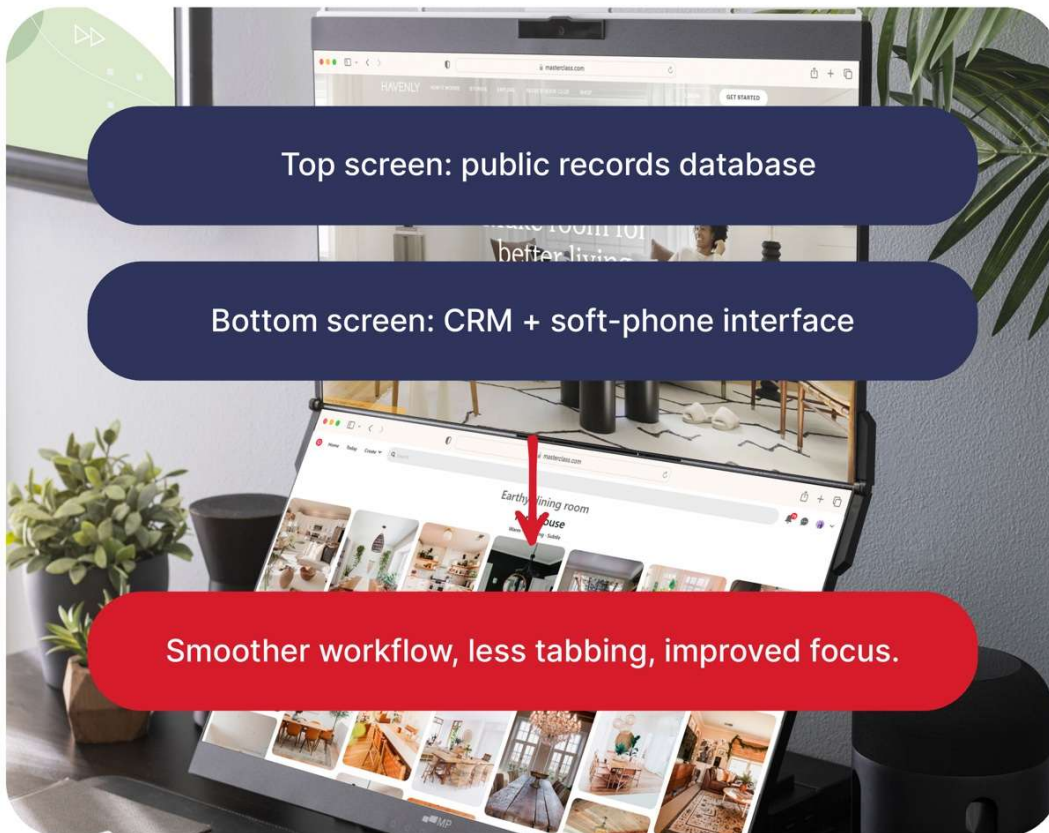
masterclass.com

HAVENLY

GET STARTED

Top screen: public records database

make room for better living

Bottom screen: CRM + soft-phone interface

masterclass.com

Home Today Create

Earthy dining room

house

Smoother workflow, less tabbing, improved focus.